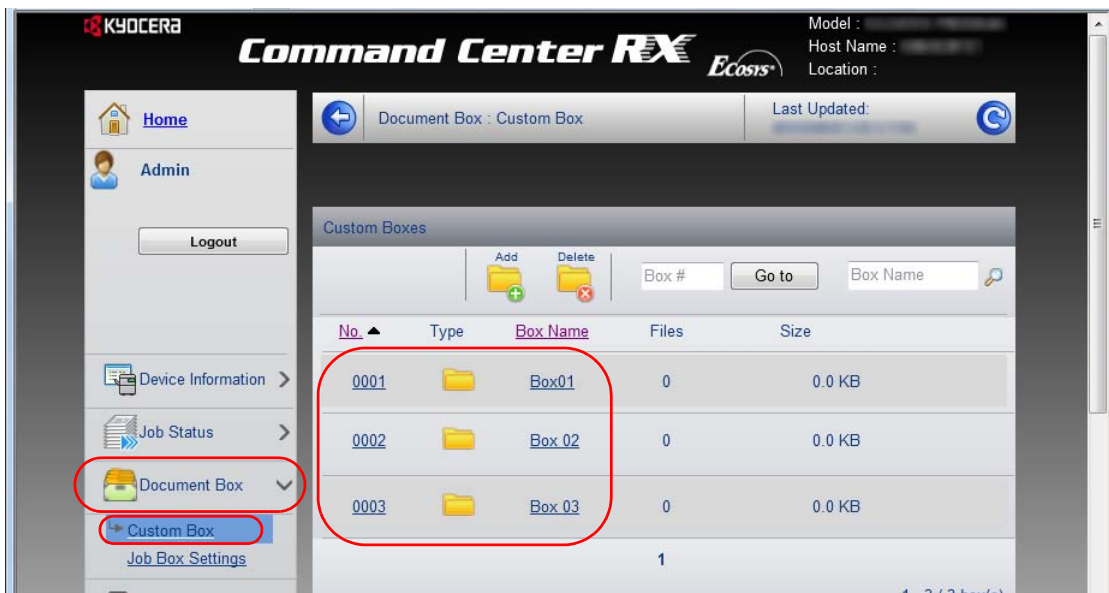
KYOCERA
Command Center RX
Ecosys
Model :
Host Name :
Location :

Home
Admin
Logout

Document Box : Custom Box
Last Updated:

Custom Boxes
Add
Delete
Box #
Go to
Box Name

| No. | Type | Box Name | Files | Size |
|---|---|---|---|---|
| 0001 | | Box01 | 0 | 0.0 KB |
| 0002 | | Box 02 | 0 | 0.0 KB |
| 0003 | | Box 03 | 0 | 0.0 KB |

1

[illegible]

Device Information
Job Status
Document Box
Custom Box
Job Box Settings